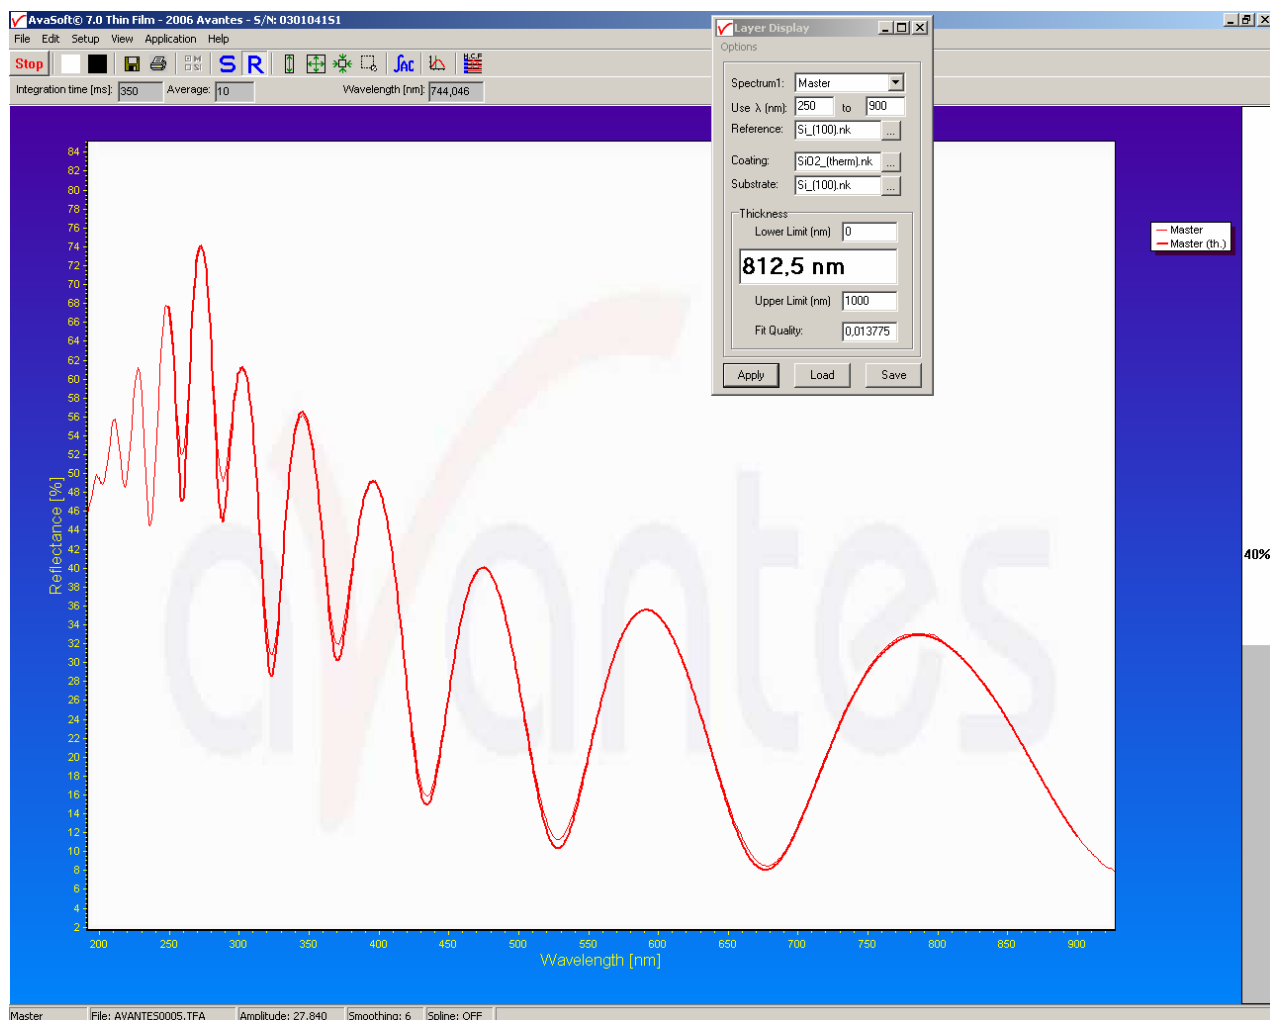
AvaSoft© 7.0 Thin Film - 2006 Avantes - S/N: 0301041S1

File Edit Setup View Application Help

Stop S R

Integration time [ms]: 350 Average: 10 Wavelength [nm]: 744,046

Layer Display
Options

Spectrum1: Master
Use λ (nm): 250 to 900
Reference: Si_(100).nk ...
Coating: SiO2_(therm).nk ...
Substrate: Si_(100).nk ...

Thickness
Lower Limit (nm) 0
812,5 nm
Upper Limit (nm) 1000
Fit Quality: 0,013775

Apply Load Save

Master
Master (th.)

40%

Reflectance [%]

84
82
80
78
76
74
72
70
68
66
64
62
60
58
56
54
52
50
48
46
44
42
40
38
36
34
32
30
28
26
24
22
20
18
16
14
12
10
8
6
4
2

200 250 300 350 400 450 500 550 600 650 700 750 800 850 900

Wavelength [nm]

avantes

Master | File: AVANTES0005.TFA | Amplitude: 27,840 | Smoothing: 6 | Spline: OFF